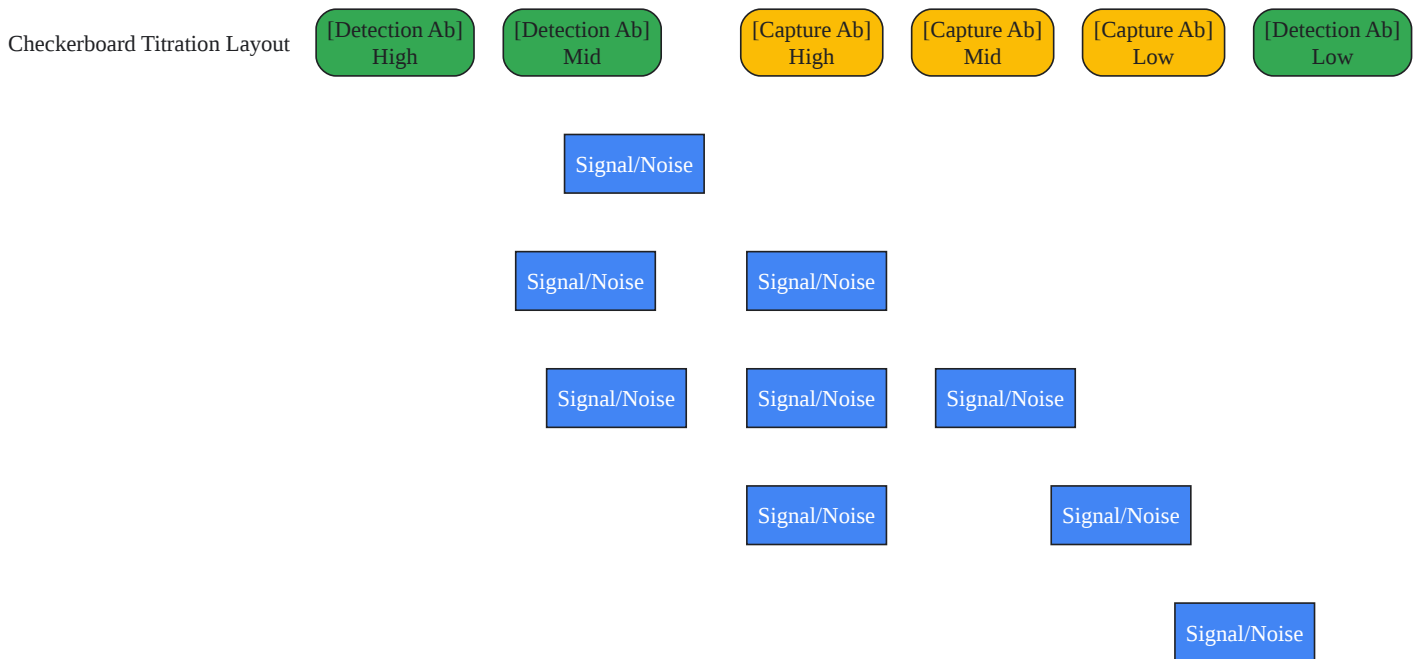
Checkerboard Titration Layout

[Detection Ab]
High

[Detection Ab]
Mid

[Capture Ab]
High

[Capture Ab]
Mid

[Capture Ab]
Low

[Detection Ab]
Low

Signal/Noise

Signal/Noise

Signal/Noise

Signal/Noise

Signal/Noise

Signal/Noise

Signal/Noise

Signal/Noise

Signal/Noise